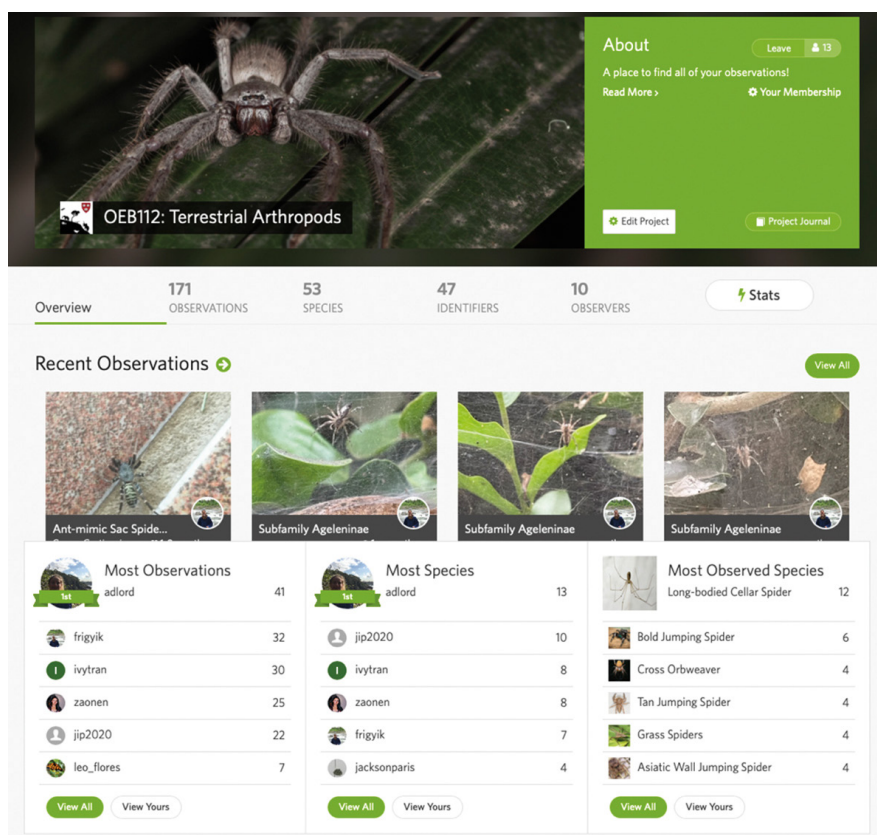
OEB112: Terrestrial Arthropods

About

Leave 13

A place to find all of your observations!

Read More >

Your Membership

Edit Project

Project Journal

Overview

171 OBSERVATIONS

53 SPECIES

47 IDENTIFIERS

10 OBSERVERS

Stats

Recent Observations

View All

Ant-mimic Sac Spide...

Subfamily Ageleninae

Subfamily Ageleninae

Subfamily Ageleninae

Most Observations

1st

| | |
|---|---|
| adlord | 41 |
| frigyik | 32 |
| ivytran | 30 |
| zaonen | 25 |
| jip2020 | 22 |
| leo_flores | 7 |

View All View Yours

Most Species

1st

| | |
|---|---|
| adlord | 13 |
| jip2020 | 10 |
| ivytran | 8 |
| zaonen | 8 |
| frigyik | 7 |
| jacksonparis | 4 |

View All View Yours

Most Observed Species

| | |
|---|---|
| Long-bodied Cellar Spider | 12 |
| Bold Jumping Spider | 6 |
| Cross Orbweaver | 4 |
| Tan Jumping Spider | 4 |
| Grass Spiders | 4 |
| Asiatic Wall Jumping Spider | 4 |

View All View Yours